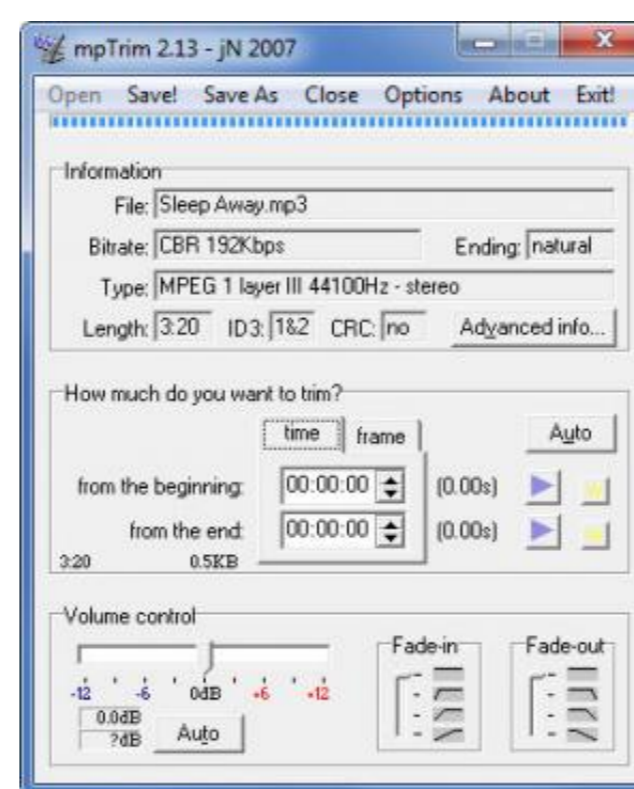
mpTrim 2.13 - jN 2007

Open Save! Save As Close Options About Exit!

Information
File: Sleep Away.mp3
Bitrate: CBR 192Kbps
Ending: natural
Type: MPEG 1 layer III 44100Hz - stereo
Length: 3:20 ID3: 1&2 CRC: no
Advanced info...

How much do you want to trim?
time frame
Auto
from the beginning: 00:00:00 (0.00s)
from the end: 00:00:00 (0.00s)
3:20 0.5KB

Volume control
-12 -6 0dB +6 +12
0.0dB
?dB
Auto
Fade-in
Fade-out